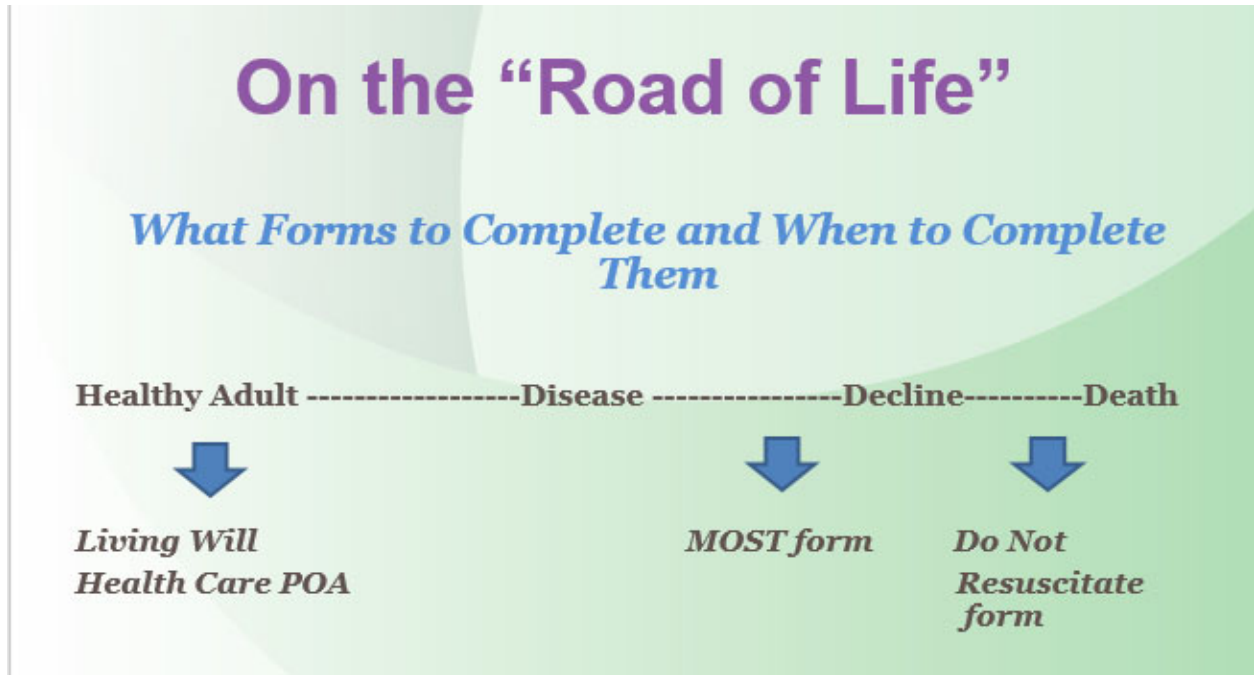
On the “Road of Life”

What Forms to Complete and When to Complete Them

Healthy Adult ------------------Disease ----------------Decline----------Death

Living Will
Health Care POA

MOST form

Do Not Resuscitate form